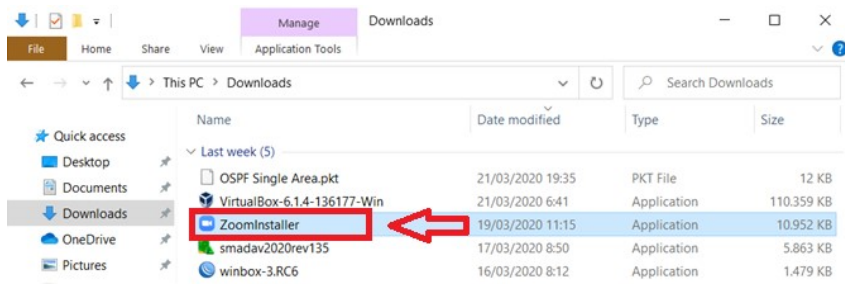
Manage
Downloads
File
Home
Share
View
Application Tools
This PC > Downloads
Search Downloads

Quick access
Desktop
Documents
Downloads
OneDrive
Pictures

| Name | Date modified | Type | Size |
|---|---|---|---|
| Last week (5) | | | |
| OSPF Single Area.pkt | 21/03/2020 19:35 | PKT File | 12 KB |
| VirtualBox-6.1.4-136177-Win | 21/03/2020 6:41 | Application | 110.359 KB |
| ZoomInstaller | 19/03/2020 11:15 | Application | 10.952 KB |
| smadav2020rev135 | 17/03/2020 8:50 | Application | 5.863 KB |
| winbox-3.RC6 | 16/03/2020 8:12 | Application | 1.479 KB |